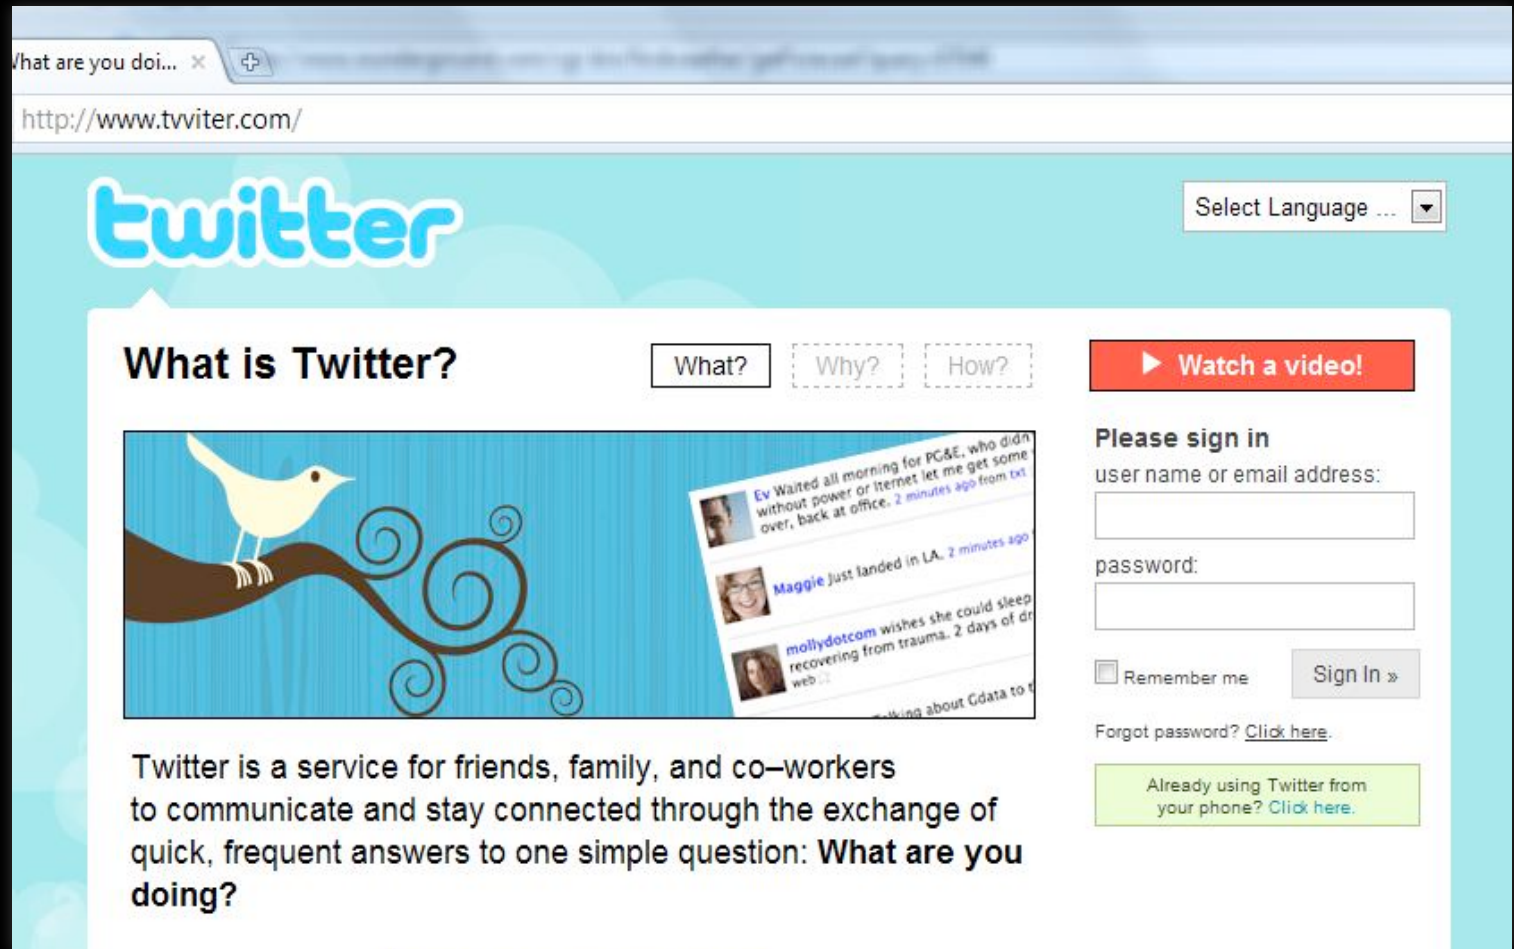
Vhat are you doi... ×

http://www.tvviter.com/

twitter

Select Language ...

What is Twitter?

What?

Why?

How?

Watch a video!

Ev Waited all morning for PG&E, who didn without power or Internet let me get some over, back at office. 2 minutes ago from txt

Maggie Just landed in LA. 2 minutes ago

mollydotcom wishes she could sleep recovering from trauma. 2 days of dr web

talking about Gdata to t

Twitter is a service for friends, family, and co–workers to communicate and stay connected through the exchange of quick, frequent answers to one simple question: **What are you doing?**

Please sign in

user name or email address:

password:

Remember me

Sign In »

Forgot password? Click here.

Already using Twitter from your phone? Click here.